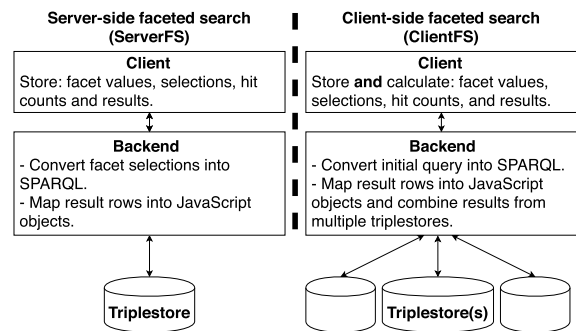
Server-side faceted search (ServerFS)

Client
Store: facet values, selections, hit counts and results.

Backend
- Convert facet selections into SPARQL.
- Map result rows into JavaScript objects.

Triplestore

Client-side faceted search (ClientFS)

Client
Store **and** calculate: facet values, selections, hit counts, and results.

Backend
- Convert initial query into SPARQL.
- Map result rows into JavaScript objects and combine results from multiple triplestores.

Triplestore(s)